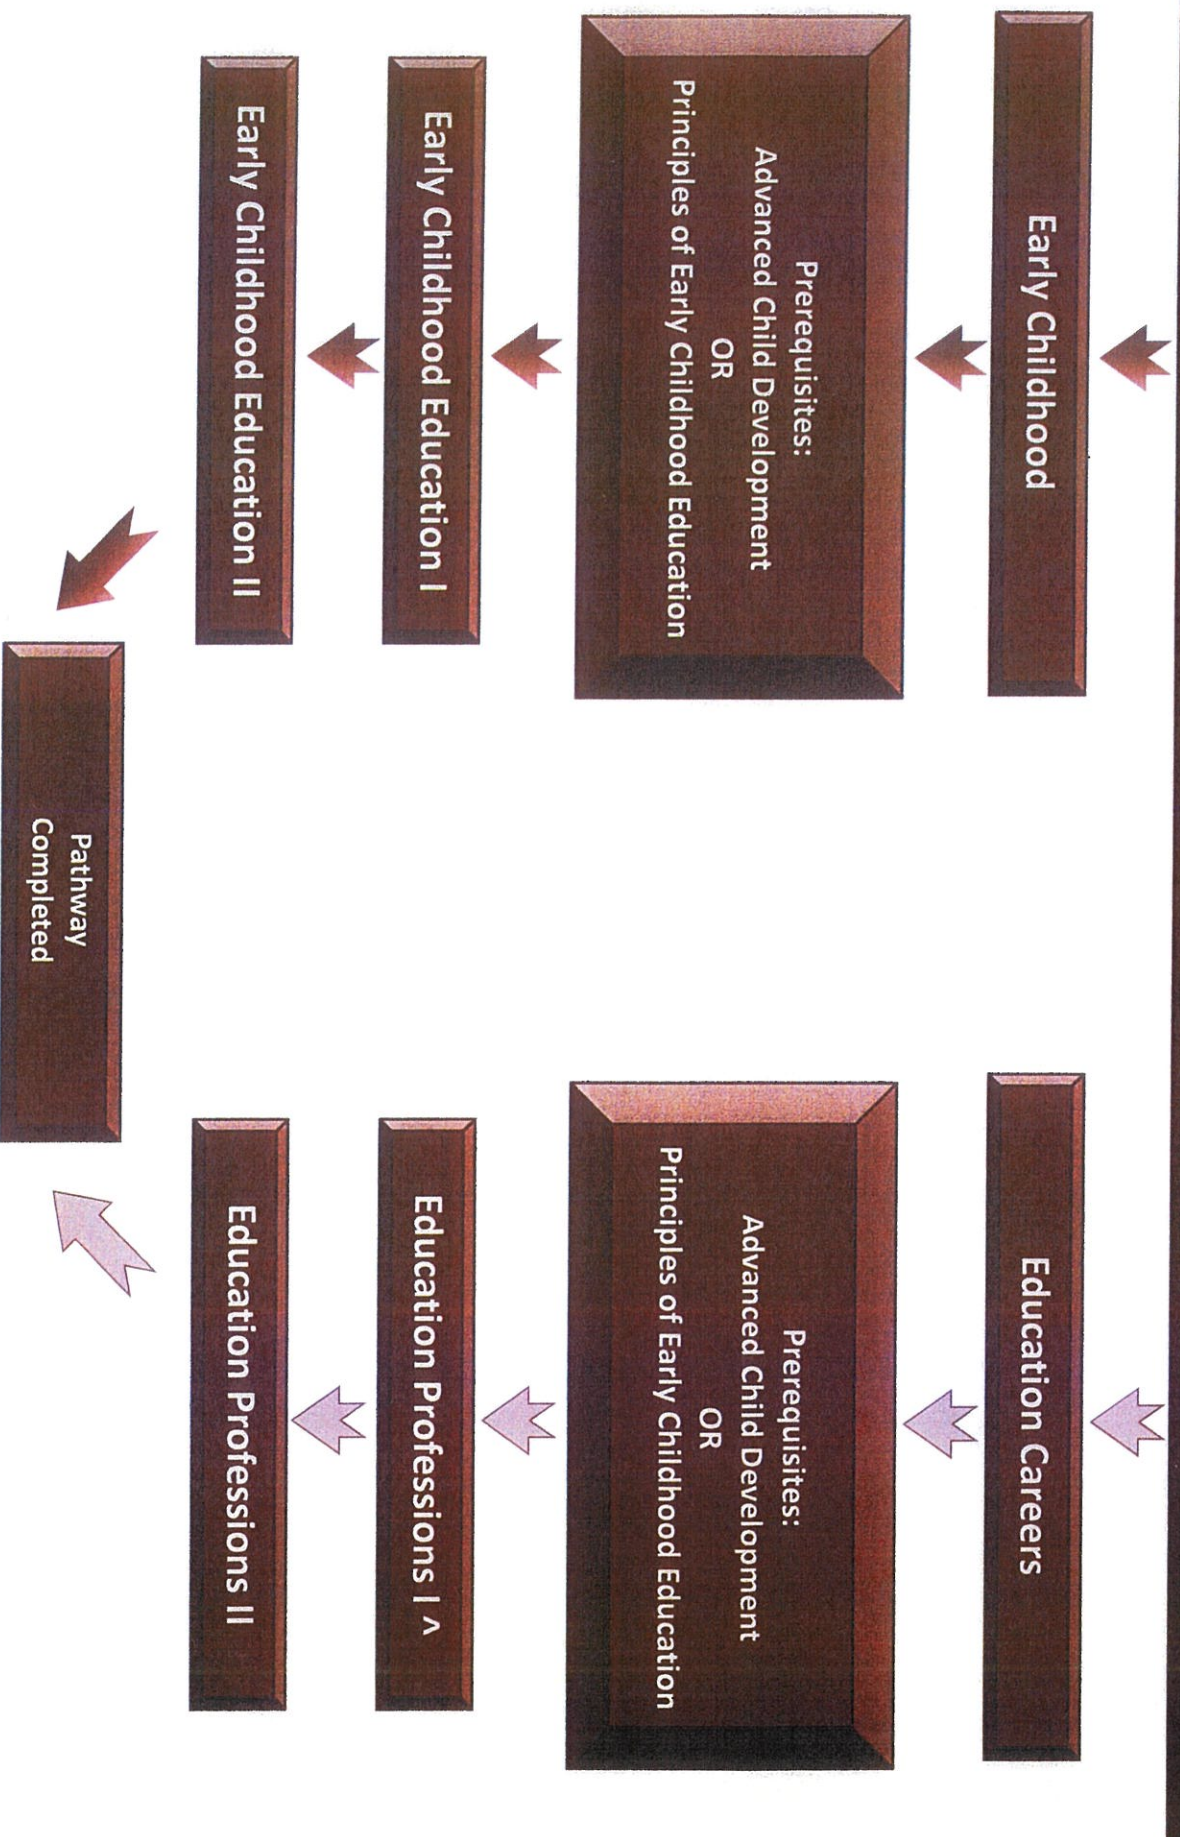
Early Childhood

Prerequisites:
Advanced Child Development
OR
Principles of Early Childhood Education

Early Childhood Education I

Early Childhood Education II

Pathway
Completed

Education Careers

Prerequisites:
Advanced Child Development
OR
Principles of Early Childhood Education

Education Professions I ^

Education Professions II